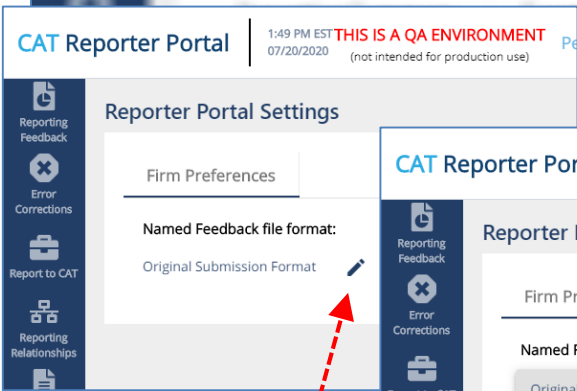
CAT Reporter Portal

1:49 PM EST
07/20/2020

THIS IS A QA ENVIRONMENT
(not intended for production use)

Pe

Reporting Feedback

Error Corrections

Report to CAT

Reporting Relationships

Reporter Portal Settings

Firm Preferences

Named Feedback file format:

Original Submission Format

CAT Reporter Por

Reporting Feedback

Error Corrections

Reporter

Firm Pr

Named F

Origina